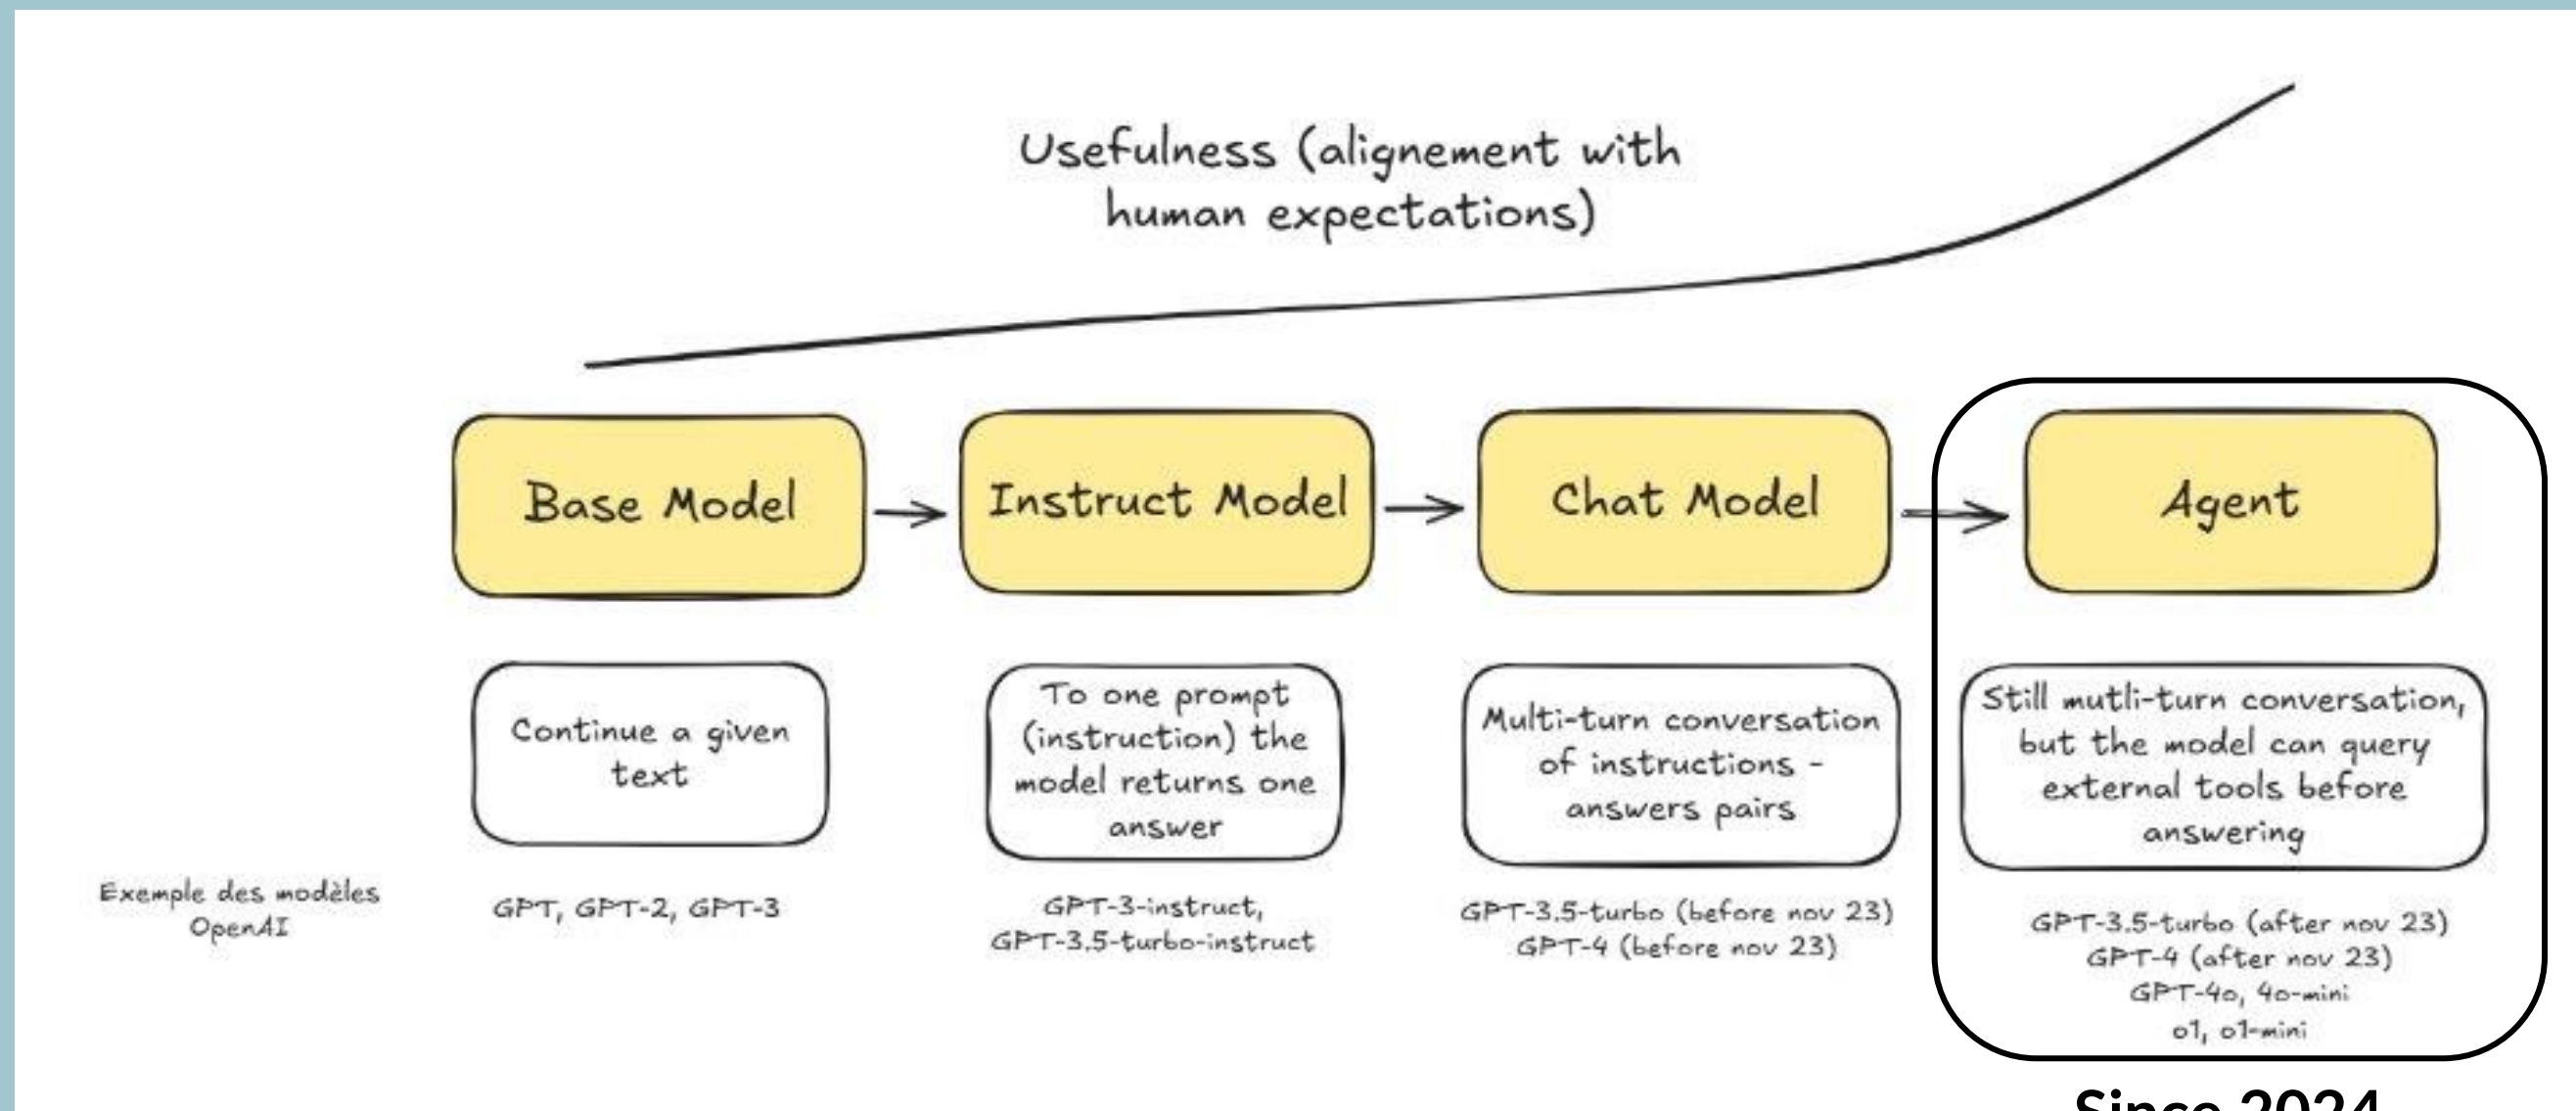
Usefulness (alignement with human expectations)

Base Model → Instruct Model → Chat Model → Agent

Continue a given text

To one prompt (instruction) the model returns one answer

Multi-turn conversation of instructions - answers pairs

Still mutli-turn conversation, but the model can query external tools before answering

Exemple des modèles OpenAI

GPT, GPT-2, GPT-3

GPT-3-instruct, GPT-3.5-turbo-instruct

GPT-3.5-turbo (before nov 23)
GPT-4 (before nov 23)

GPT-3.5-turbo (after nov 23)
GPT-4 (after nov 23)
GPT-4o, 4o-mini
o1, o1-mini

Since 2024